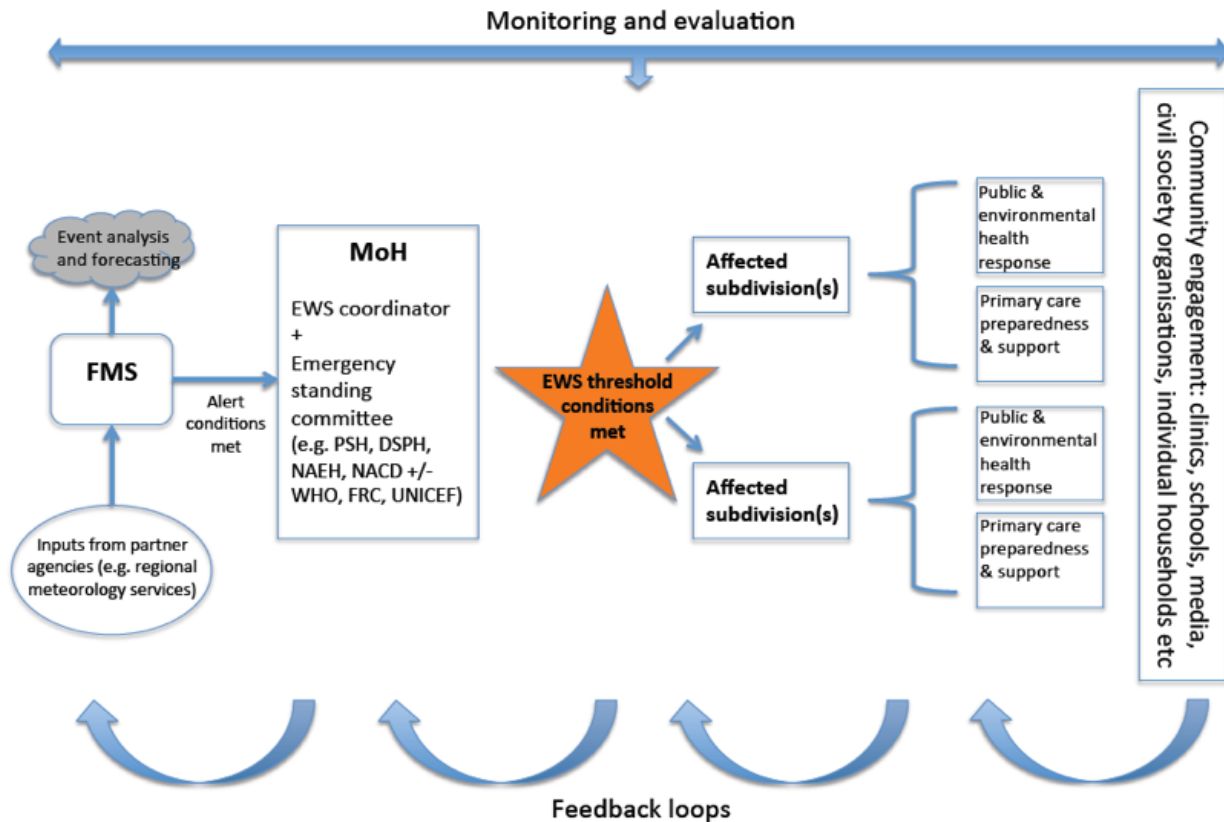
Monitoring and evaluation

Event analysis and forecasting

FMS

Inputs from partner agencies (e.g. regional meteorology services)

Alert conditions met

MoH

EWS coordinator
+
Emergency standing committee (e.g. PSH, DSPH, NAEH, NACD +/- WHO, FRC, UNICEF)

EWS threshold conditions met

Affected subdivision(s)

Public & environmental health response

Primary care preparedness & support

Affected subdivision(s)

Public & environmental health response

Primary care preparedness & support

Community engagement: clinics, schools, media, civil society organisations, individual households etc

Feedback loops